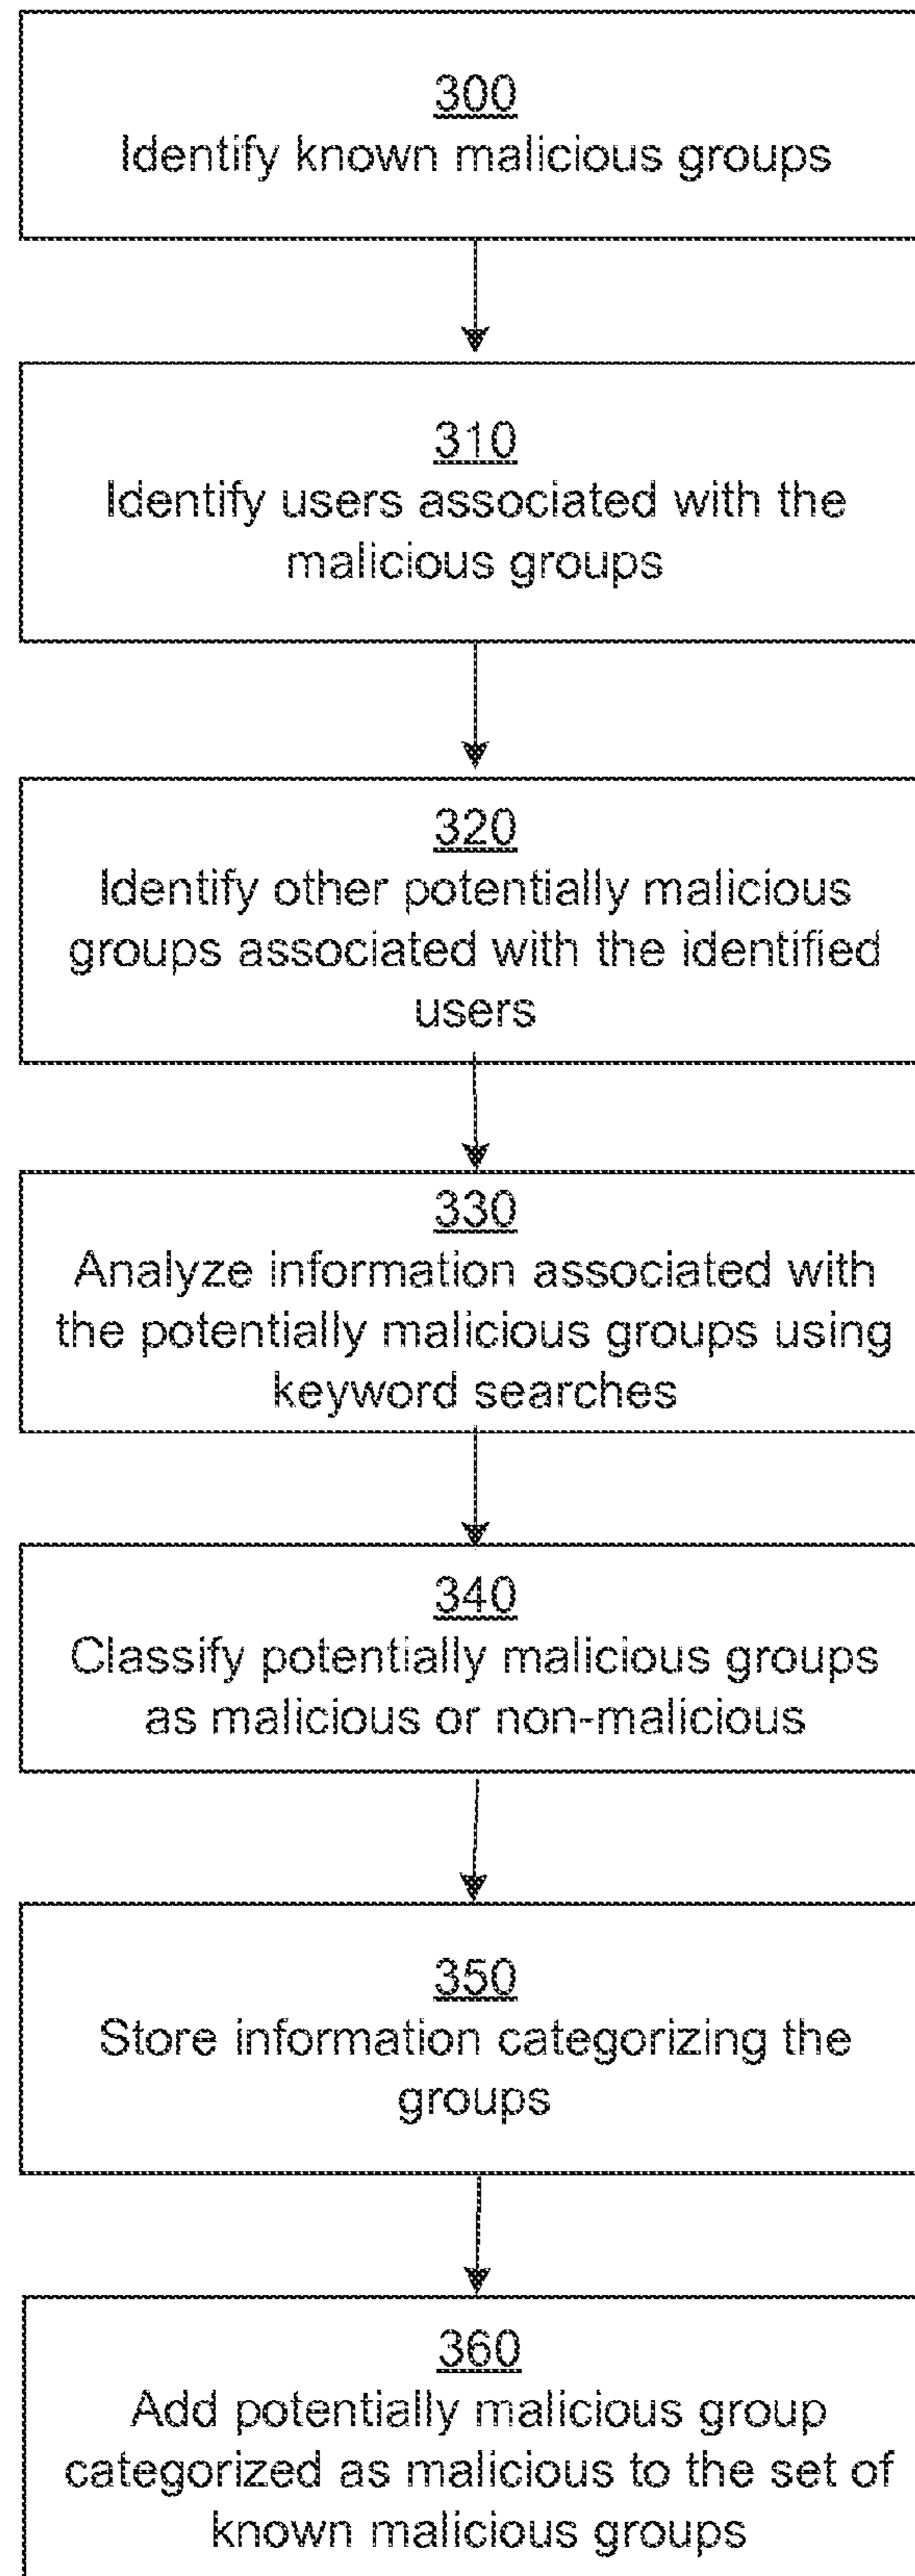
300
Identify known malicious groups

310
Identify users associated with the malicious groups

320
Identify other potentially malicious groups associated with the identified users

330
Analyze information associated with the potentially malicious groups using keyword searches

340
Classify potentially malicious groups as malicious or non-malicious

350
Store information categorizing the groups

360
Add potentially malicious group categorized as malicious to the set of known malicious groups